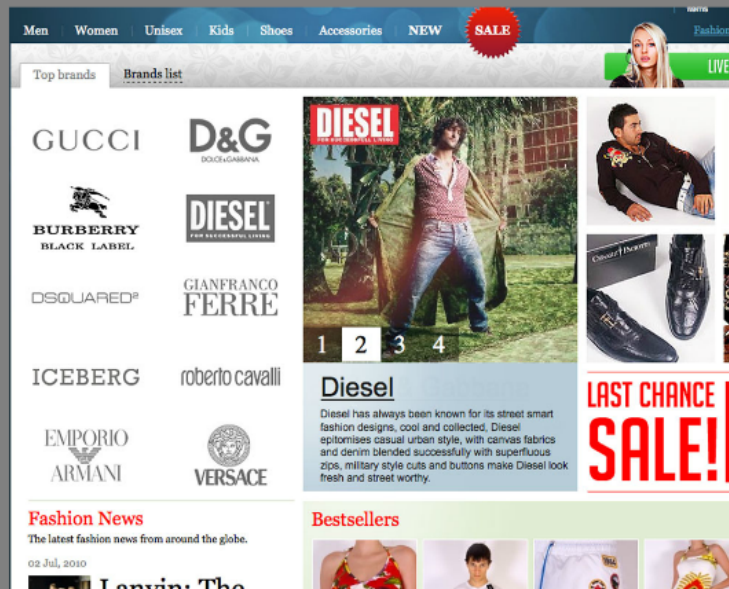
Men | Women | Unisex | Kids | Shoes | Accessories | NEW | SALE

Fashion

Top brands | Brands list

LIVE

GUCCI
D&G DOLCE&GABBANA
BURBERRY BLACK LABEL
DIESEL FOR SUCCESSFUL LIVING
DSQUARED²
GIANFRANCO FERRE
ICEBERG
roberto cavalli
EMPORIO ARMANI
VERSACE

DIESEL FOR SUCCESSFUL LIVING

1 2 3 4

Diesel

Diesel has always been known for its street smart fashion designs, cool and collected, Diesel epitomises casual urban style, with canvas fabrics and denim blended successfully with superfluous zips, military style cuts and buttons make Diesel look fresh and street worthy.

LAST CHANCE SALE!

Fashion News
The latest fashion news from around the globe.
02 Jul, 2010
Lanvin: The

Bestsellers